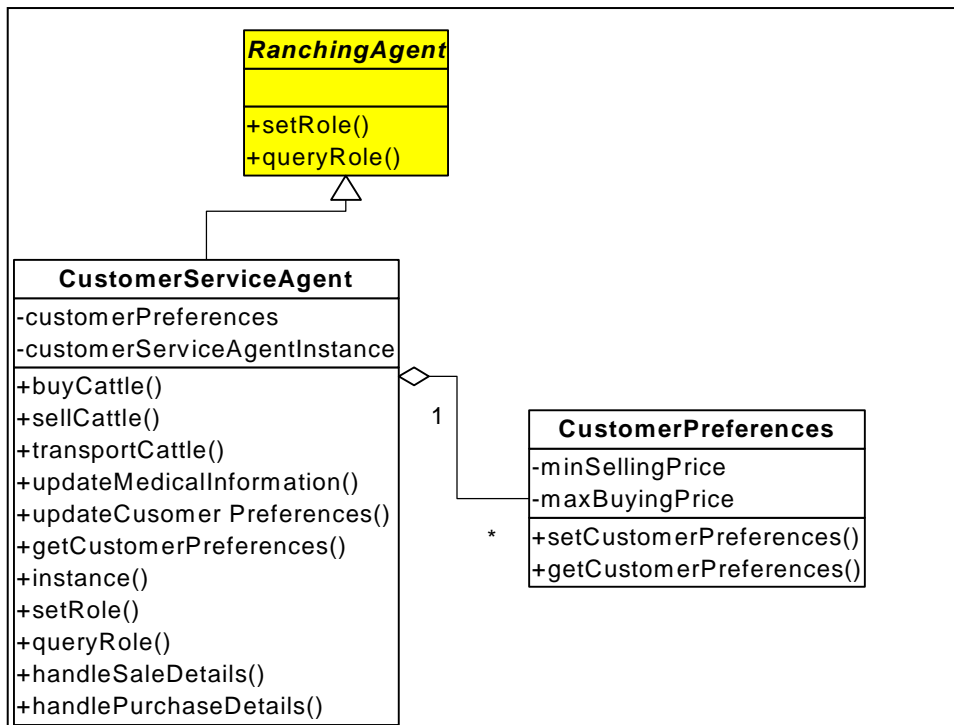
RanchingAgent

+setRole()
+queryRole()

CustomerServiceAgent

-customerPreferences
-customerServiceAgentInstance

+buyCattle()
+sellCattle()
+transportCattle()
+updateMedicalInformation()
+updateCusomer Preferences()
+getCustomerPreferences()
+instance()
+setRole()
+queryRole()
+handleSaleDetails()
+handlePurchaseDetails()

1

*

CustomerPreferences

-minSellingPrice
-maxBuyingPrice

+setCustomerPreferences()
+getCustomerPreferences()